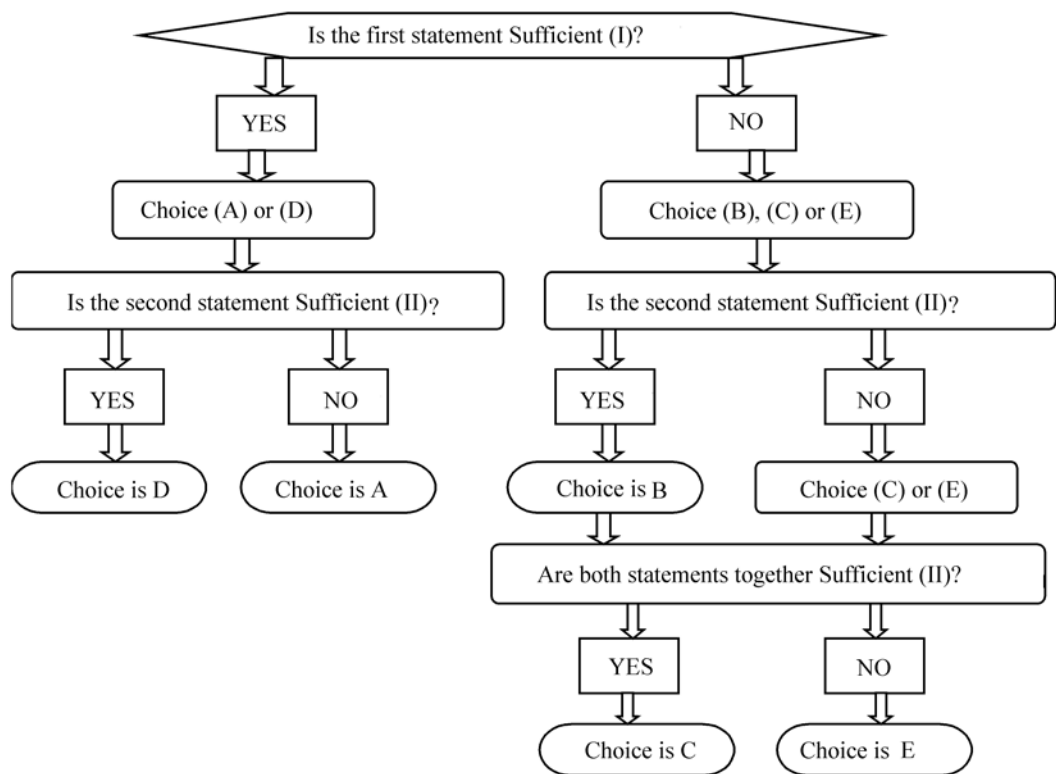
Is the first statement Sufficient (I)?

YES

NO

Choice (A) or (D)

Choice (B), (C) or (E)

Is the second statement Sufficient (II)?

Is the second statement Sufficient (II)?

YES

NO

YES

NO

Choice is D

Choice is A

Choice is B

Choice (C) or (E)

Are both statements together Sufficient (II)?

YES

NO

Choice is C

Choice is E